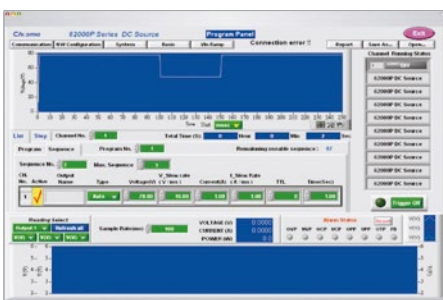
Chroma 62000P Series DC Source Program Panel Exit

Communication | H/W Configuration | System | Basic | Vin Ramp | Connection error !! | Report | Save As... | Open...

Channel Running Status

62000P DC Source
62000P DC Source
62000P DC Source
62000P DC Source
62000P DC Source
62000P DC Source
62000P DC Source
62000P DC Source
62000P DC Source

List | Step | Channel No. 1 | Total Time (S) 0 | Hour 0 | Min 0 | Sec

Program | Sequence | Program No. 1 | Remaining useable sequence : 97

Sequence No. 1 | Max. Sequence 1

| CH. No. | Active | Output Name | Type | Voltage(V) | V_Slew rate ( V / ms ) | Current(A) | I_Slew Rate ( A / ms ) | TTL | Time(Sec) |
|---|---|---|---|---|---|---|---|---|---|
| 1 | √ | | Auto | 20.00 | 10.00 | 1.00 | 1.00 | 0 | 1.00 |

Trigger ON

Reading Select | Sample Interval 100 | VOLTAGE (V) 0.0000 | CURRENT (A) 0.0000 | POWER (W) 0

Alarm Status | OVP | RVP | OCP | OCP | OTP | OPP | FAN | OTP | FB